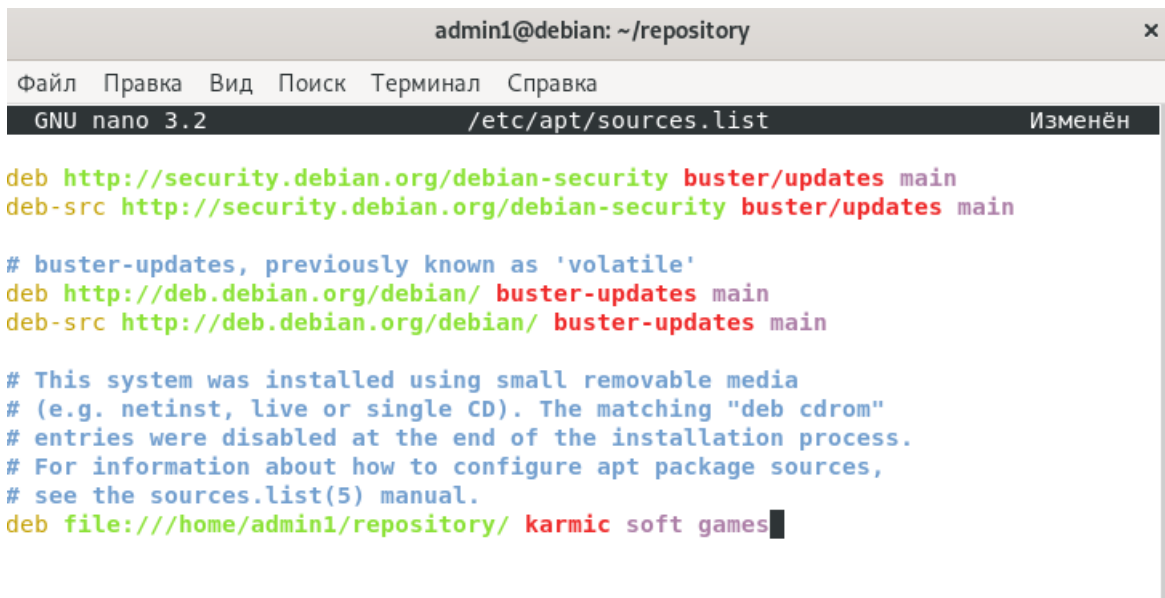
admin1@debian: ~/repository

×

Файл Правка Вид Поиск Терминал Справка

GNU nano 3.2 /etc/apt/sources.list Изменён

deb http://security.debian.org/debian-security buster/updates main
deb-src http://security.debian.org/debian-security buster/updates main

# buster-updates, previously known as 'volatile'
deb http://deb.debian.org/debian/ buster-updates main
deb-src http://deb.debian.org/debian/ buster-updates main

# This system was installed using small removable media
# (e.g. netinst, live or single CD). The matching "deb cdrom"
# entries were disabled at the end of the installation process.
# For information about how to configure apt package sources,
# see the sources.list(5) manual.
deb file:///home/admin1/repository/ karmic soft games